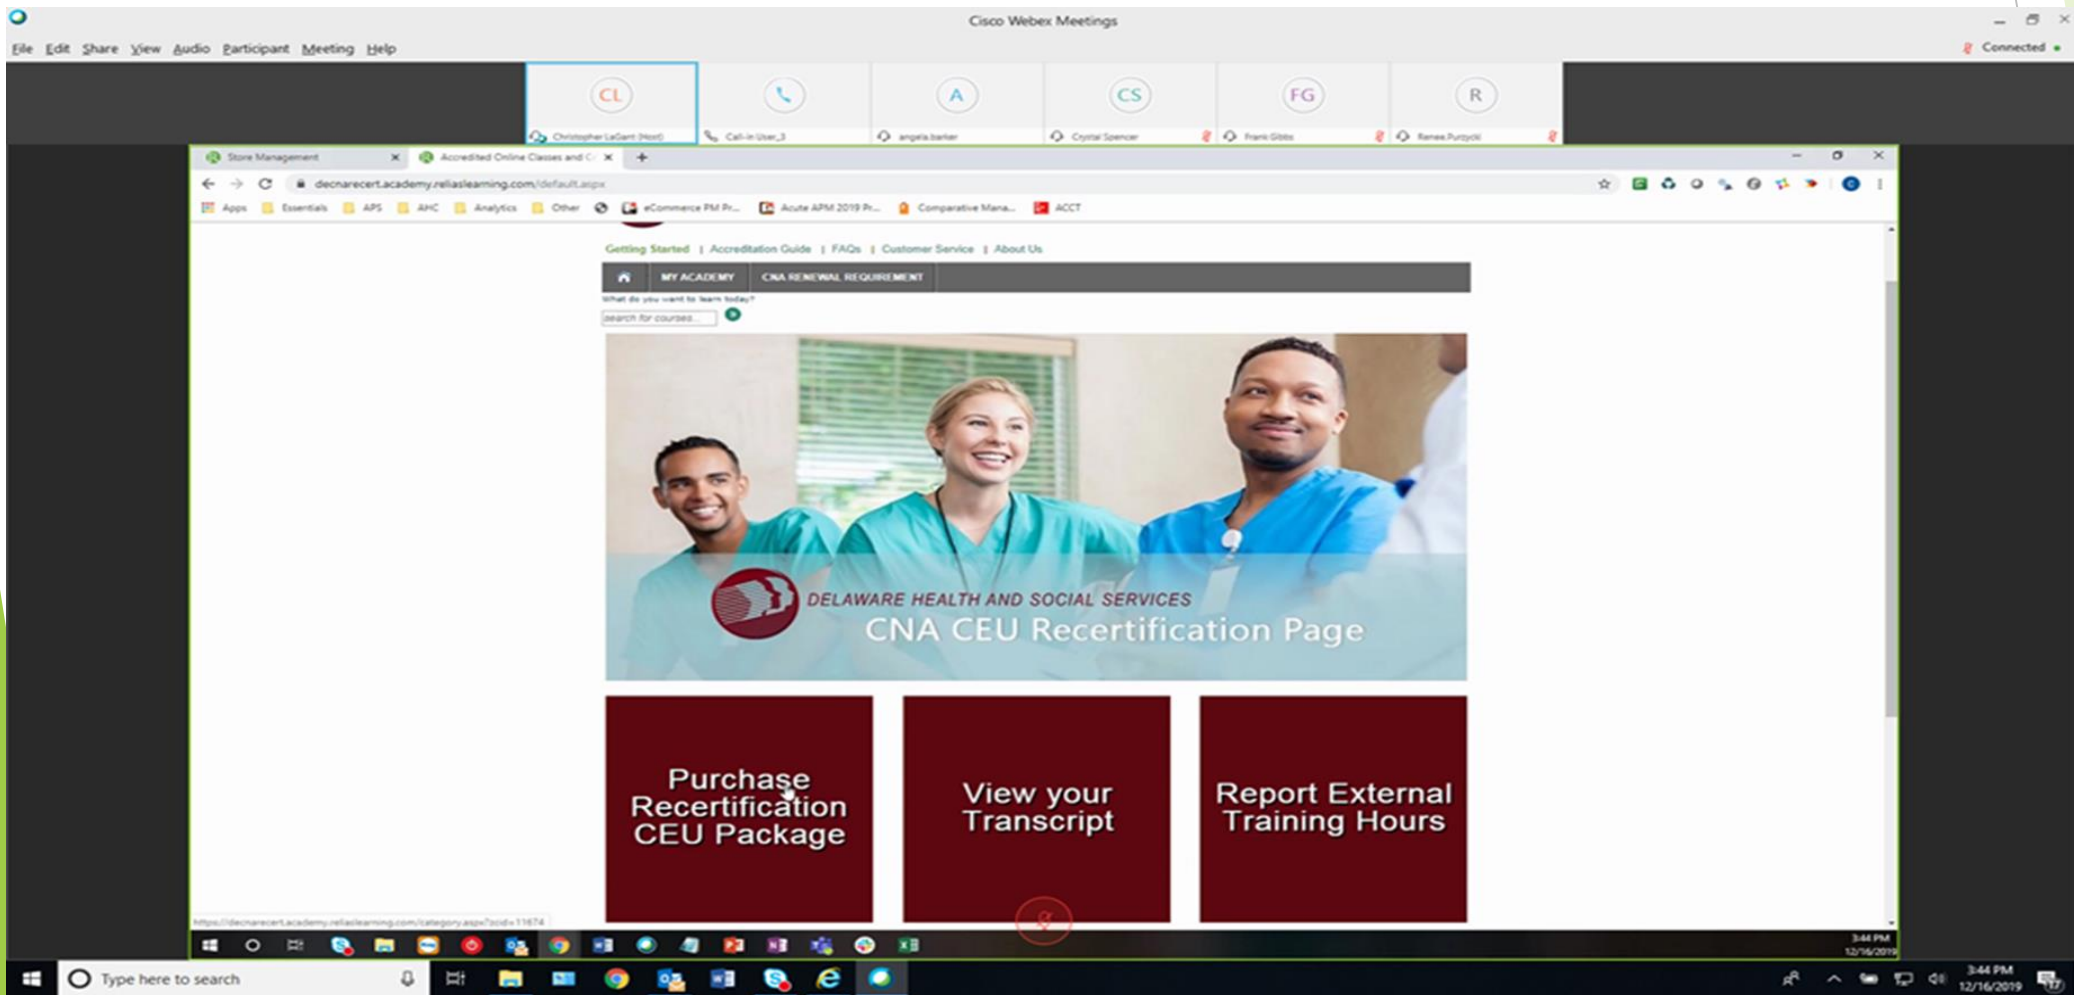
Cisco Webex Meetings

File Edit Share View Audio Participant Meeting Help

Connected

CL
Christopher LaGant (Host)

Call-in User_3

A
angela.barker

CS
Crystal Spencer

FG
Frank Gibbs

R
Renee Purzycki

Store Management

Accredited Online Classes and C

decnarecert.academy.reliaslearning.com/default.aspx

Apps Essentials APS AHC Analytics Other eCommerce PM Pr... Acute APM 2019 Pr... Comparative Mana... ACCT

Getting Started | Accreditation Guide | FAQs | Customer Service | About Us

MY ACADEMY CNA RENEWAL REQUIREMENT

What do you want to learn today?

search for courses...

DELAWARE HEALTH AND SOCIAL SERVICES

CNA CEU Recertification Page

Purchase Recertification CEU Package

View your Transcript

Report External Training Hours

https://decnarecert.academy.reliaslearning.com/category.aspx?scid=11674

3:44 PM
12/16/2019

Type here to search

3:44 PM
12/16/2019